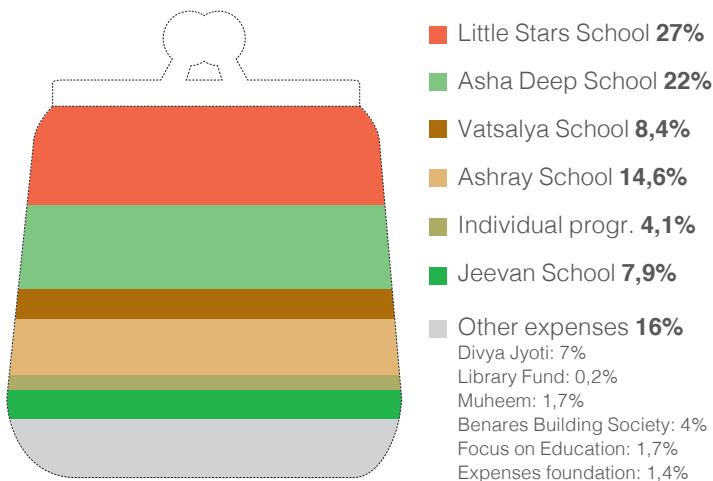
Little Stars School **27%**

Asha Deep School **22%**

Vatsalya School **8,4%**

Ashray School **14,6%**

Individual progr. **4,1%**

Jeevan School **7,9%**

Other expenses **16%**
Divya Jyoti: 7%
Library Fund: 0,2%
Muheem: 1,7%
Benares Building Society: 4%
Focus on Education: 1,7%
Expenses foundation: 1,4%